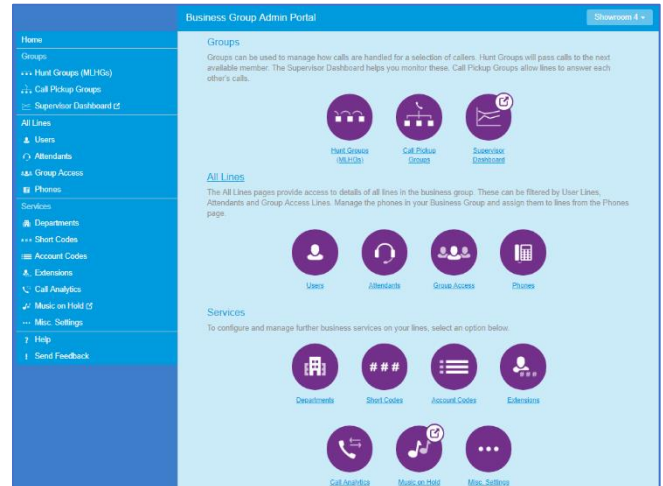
Business Group Admin Portal

Showroom 4

Home
Groups
Hunt Groups (MLHGs)
Call Pickup Groups
Supervisor Dashboard
All Lines
Users
Attendants
Group Access
Phones
Services
Departments
Short Codes
Account Codes
Extensions
Call Analytics
Music on Hold
Misc. Settings
Help
Send Feedback

Groups

Groups can be used to manage how calls are handled for a selection of callers. Hunt Groups will pass calls to the next available member. The Supervisor Dashboard helps you monitor these. Call Pickup Groups allow lines to answer each other's calls.

Hunt Groups (MLHGs)
Call Pickup Groups
Supervisor Dashboard

All Lines

The All Lines pages provide access to details of all lines in the business group. These can be filtered by User Lines, Attendants and Group Access Lines. Manage the phones in your Business Group and assign them to lines from the Phones page.

Users
Attendants
Group Access
Phones

Services

To configure and manage further business services on your lines, select an option below.

###

Departments
Short Codes
Account Codes
Extensions

Call Analytics
Music on Hold
Misc. Settings